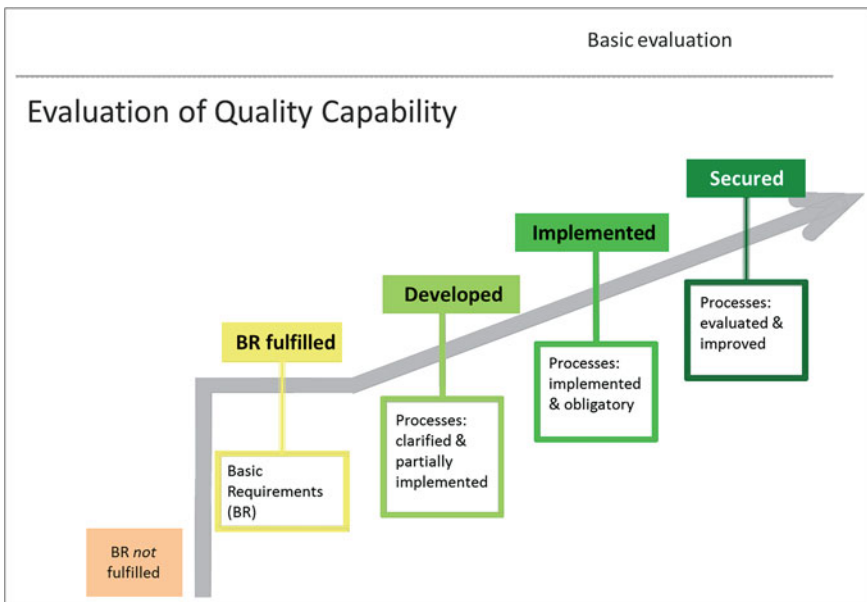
Basic evaluation

Evaluation of Quality Capability

Secured

Implemented

Developed

BR fulfilled

Processes: evaluated & improved

Processes: implemented & obligatory

Processes: clarified & partially implemented

Basic Requirements (BR)

BR *not* fulfilled